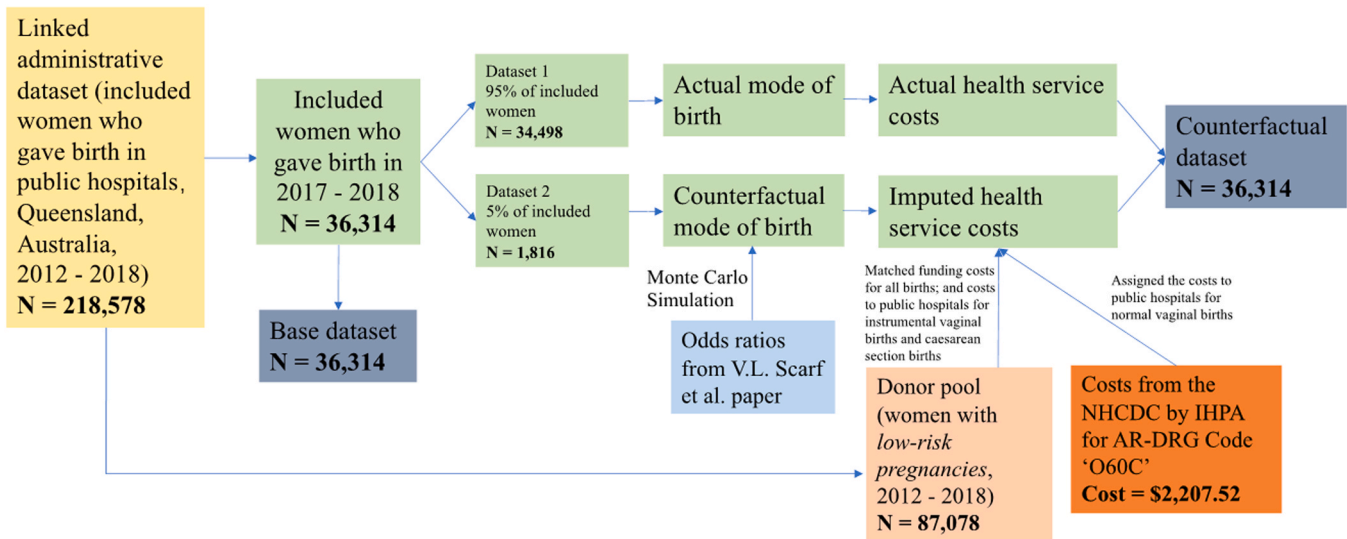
Linked administrative dataset (included women who gave birth in public hospitals, Queensland, Australia, 2012 - 2018)
**N = 218,578**

Included women who gave birth in 2017 - 2018
**N = 36,314**

Base dataset
**N = 36,314**

Dataset 1
95% of included women
**N = 34,498**

Dataset 2
5% of included women
**N = 1,816**

Actual mode of birth

Counterfactual mode of birth

Actual health service costs

Imputed health service costs

Counterfactual dataset
**N = 36,314**

Monte Carlo Simulation

Odds ratios from V.L. Scarf et al. paper

Matched funding costs for all births; and costs to public hospitals for instrumental vaginal births and caesarean section births

Donor pool (women with *low-risk pregnancies*, 2012 - 2018)
**N = 87,078**

Assigned the costs to public hospitals for normal vaginal births

Costs from the NHCDC by IHPA for AR-DRG Code 'O60C'
**Cost = $2,207.52**